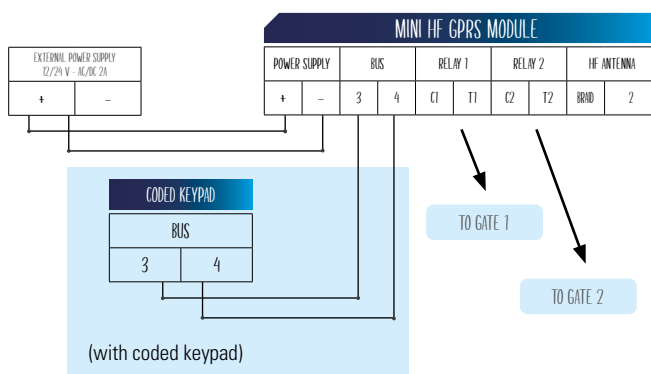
MINI HF GPRS MODULE

| POWER SUPPLY | | BUS | | RELAY 1 | | RELAY 2 | | HF ANTENNA | |
|---|---|---|---|---|---|---|---|---|---|
| + | – | 3 | 4 | C1 | T1 | C2 | T2 | BRAID | 2 |

EXTERNAL POWER SUPPLY
12/24 V - AC/DC 2A

| + | – |
|---|---|

CODED KEYPAD

| BUS | |
|---|---|
| 3 | 4 |

TO GATE 1

TO GATE 2

(with coded keypad)